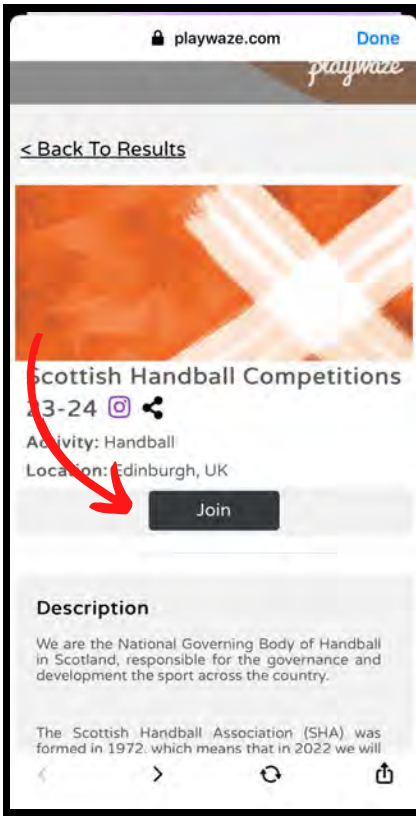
playwaze.com Done

playwaze

< Back To Results

Scottish Handball Competitions 23-24

Activity: Handball

Location: Edinburgh, UK

Join

Description

We are the National Governing Body of Handball in Scotland, responsible for the governance and development the sport across the country.

The Scottish Handball Association (SHA) was formed in 1972, which means that in 2022 we will